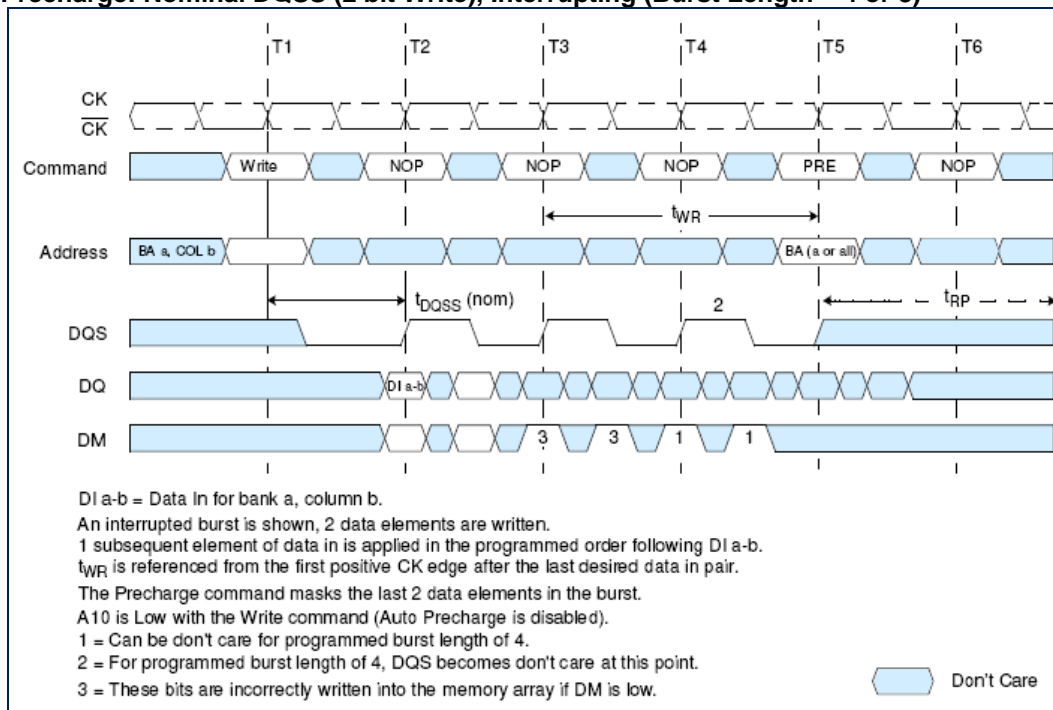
Precharge: Nominal DQSS (2 bit Write), Interrupting (Burst Length = 4 or 8)

T1 T2 T3 T4 T5 T6

CK
$\overline{CK}$

Command Write NOP NOP NOP PRE NOP

$t_{WR}$

Address BA a, COL b BA (a or all)

$t_{DQSS}$ (nom) 2 $t_{RP}$

DQS

DQ DI a-b

DM 3 3 1 1

DI a-b = Data In for bank a, column b.
An interrupted burst is shown, 2 data elements are written.
1 subsequent element of data in is applied in the programmed order following DI a-b.
$t_{WR}$ is referenced from the first positive CK edge after the last desired data in pair.
The Precharge command masks the last 2 data elements in the burst.
A10 is Low with the Write command (Auto Precharge is disabled).
1 = Can be don't care for programmed burst length of 4.
2 = For programmed burst length of 4, DQS becomes don't care at this point.
3 = These bits are incorrectly written into the memory array if DM is low.

Don't Care